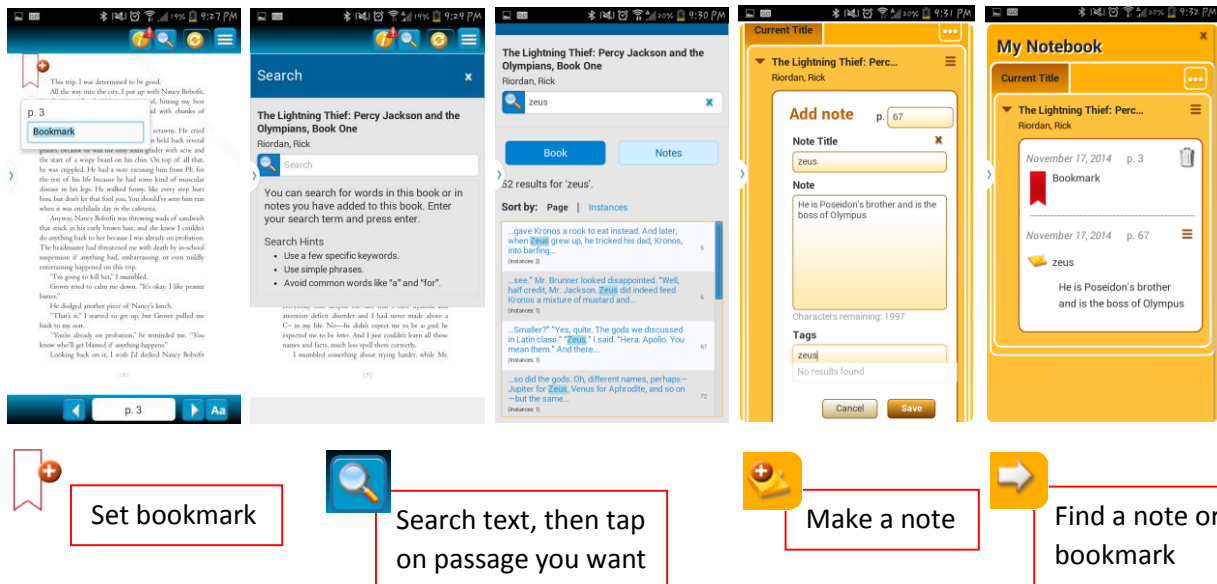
9:27 PM

This trip. I was determined to be good.
All the way into the city, I put up with Nancy Bobofit,

p. 3
Bookmark

scraway. He cried held back several with chunks of the start of a wispy beard on his chin. On top of all that, he was crippled. He had a note excusing him from PE for the rest of his life because he had some kind of muscular disease in his legs. He walked funny, like every step hurt him, but don't let that fool you. You should've seen him run when it was enchilada day in the cafeteria.

Anyway, Nancy Bobofit was throwing wads of sandwich that stuck in his curly brown hair, and she knew I couldn't do anything back to her because I was already on probation. The headmaster had threatened me with death by in-school suspension if anything bad, embarrassing, or even mildly entertaining happened on this trip.

"I'm going to kill her," I mumbled.

Grover tried to calm me down. "It's okay. I like peanut butter."

He dodged another piece of Nancy's lunch.

"That's it." I started to get up, but Grover pulled me back to my seat.

"You're already on probation," he reminded me. "You know who'll get blamed if anything happens."

Looking back on it, I wish I'd decked Nancy Bobofit

p. 3
Aa

9:29 PM
Search
The Lightning Thief: Percy Jackson and the Olympians, Book One
Riordan, Rick
Search
You can search for words in this book or in notes you have added to this book. Enter your search term and press enter.
Search Hints
• Use a few specific keywords.
• Use simple phrases.
• Avoid common words like "a" and "for".

9:30 PM
The Lightning Thief: Percy Jackson and the Olympians, Book One
Riordan, Rick
zeus
Book
Notes
62 results for 'zeus'.
Sort by: Page | Instances
...gave Kronos a rock to eat instead. And later, when Zeus grew up, he tricked his dad, Kronos, into barfing... (Instances: 2) 5
...see." Mr. Brunner looked disappointed. "Well, half credit, Mr. Jackson. Zeus did indeed feed Kronos a mixture of mustard and... (Instances: 1) 6
...Smaller?" "Yes, quite. The gods we discussed in Latin class." "Zeus," I said. "Hera. Apollo. You mean them." And there... (Instances: 1) 67
...so did the gods. Oh, different names, perhaps—Jupiter for Zeus, Venus for Aphrodite, and so on—but the same... (Instances: 1) 72

9:31 PM
Current Title
The Lightning Thief: Perc...
Riordan, Rick
Add note p. 67
Note Title
zeus
Note
He is Poseidon's brother and is the boss of Olympus
Characters remaining: 1997
Tags
zeus
No results found
Cancel Save

9:32 PM
My Notebook
Current Title
The Lightning Thief: Perc...
Riordan, Rick
November 17, 2014 p. 3
Bookmark
November 17, 2014 p. 67
zeus
He is Poseidon's brother and is the boss of Olympus

Set bookmark

Search text, then tap on passage you want

Make a note

Find a note or bookmark